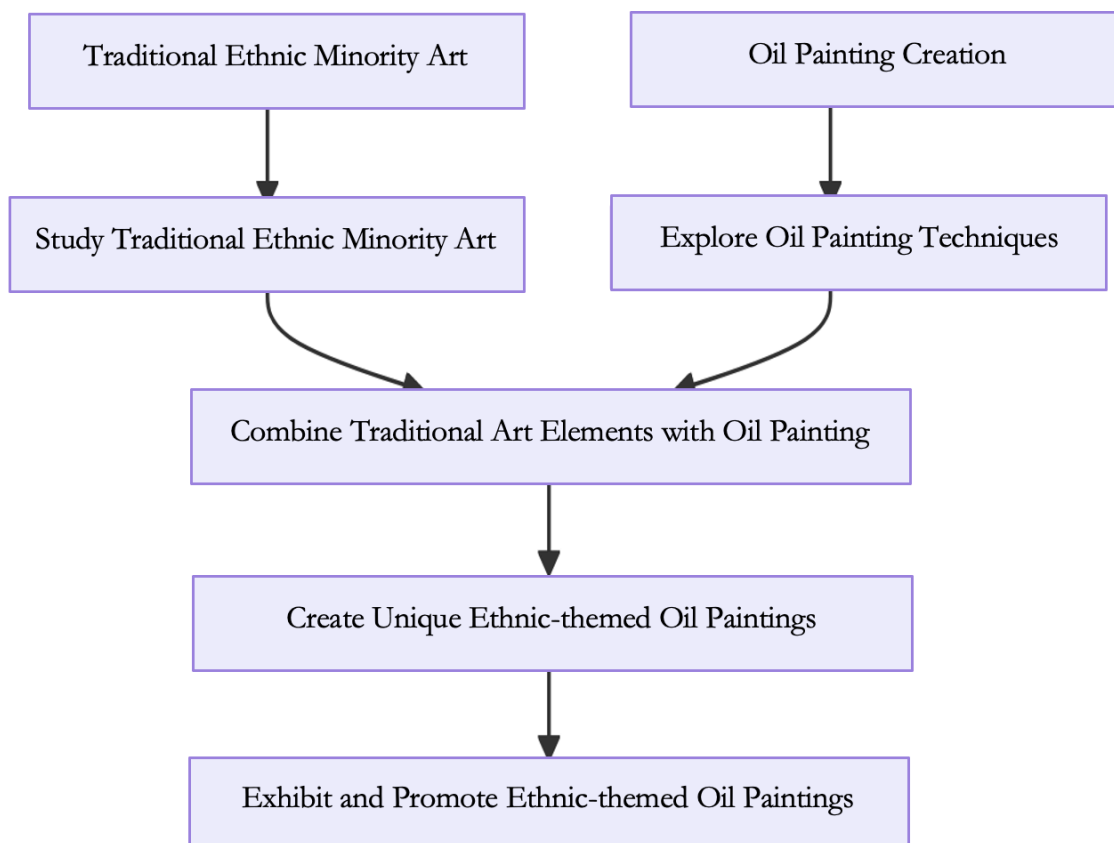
Traditional Ethnic Minority Art

Oil Painting Creation

Study Traditional Ethnic Minority Art

Explore Oil Painting Techniques

Combine Traditional Art Elements with Oil Painting

Create Unique Ethnic-themed Oil Paintings

Exhibit and Promote Ethnic-themed Oil Paintings